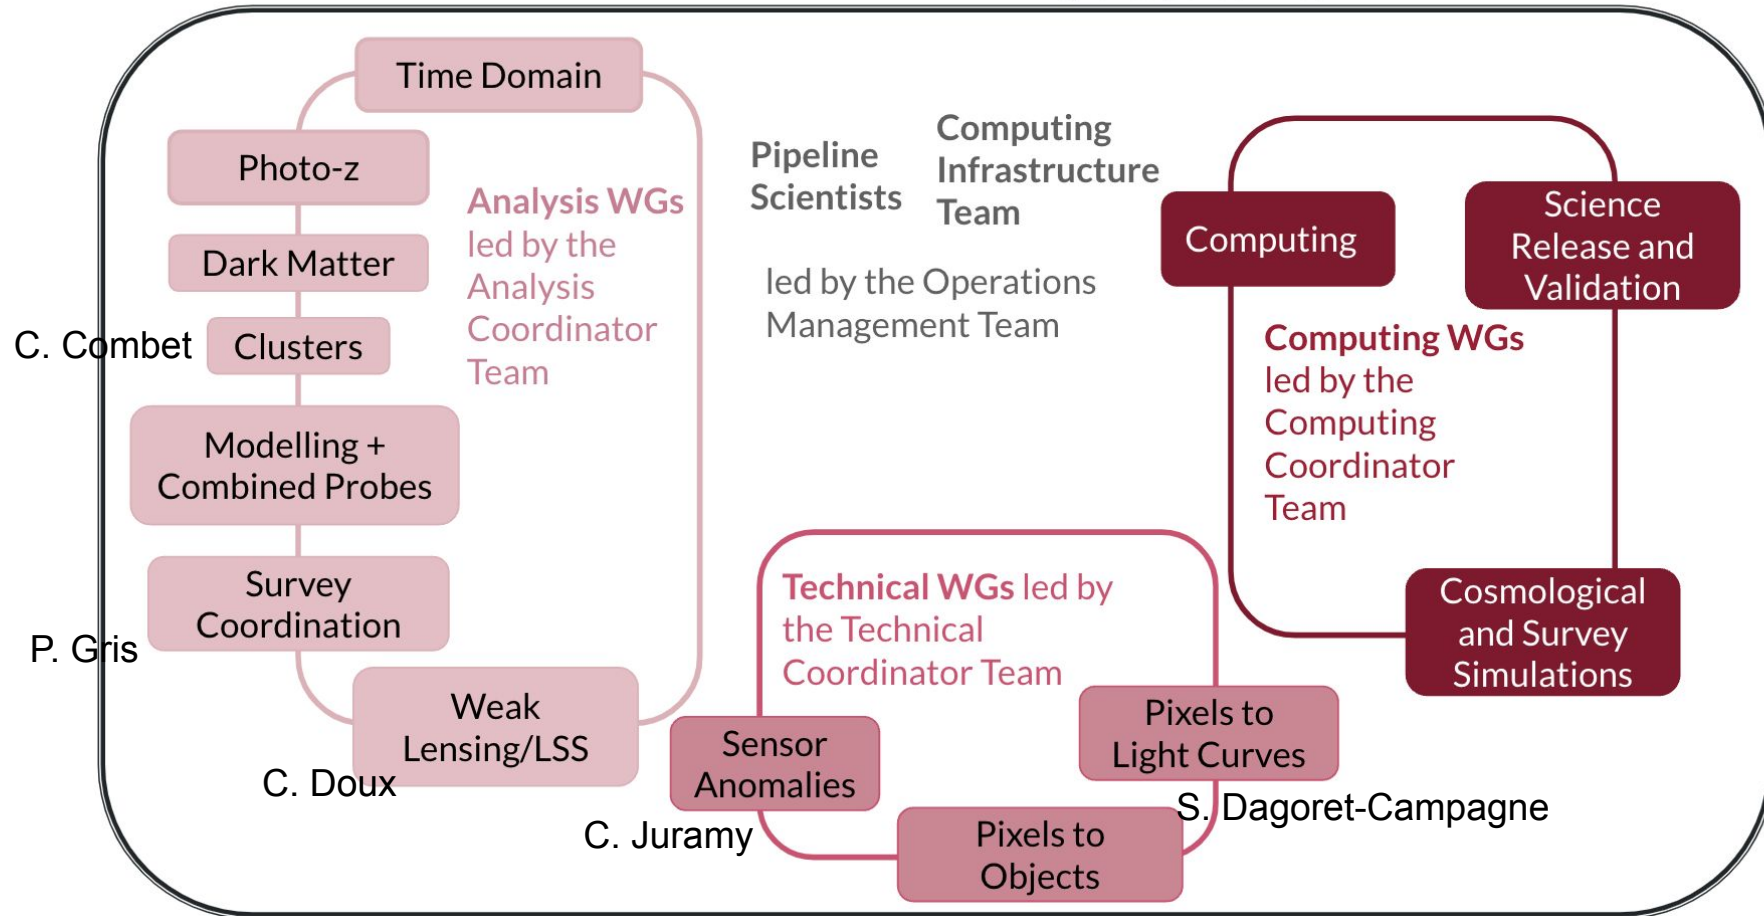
Time Domain

Photo-z

Dark Matter

C. Combet

Clusters

Modelling + Combined Probes

Survey Coordination

P. Gris

Weak Lensing/LSS

C. Doux

Analysis WGs led by the Analysis Coordinator Team

Pipeline Scientists

Computing Infrastructure Team

led by the Operations Management Team

Computing

Science Release and Validation

Computing WGs led by the Computing Coordinator Team

Cosmological and Survey Simulations

Technical WGs led by the Technical Coordinator Team

Sensor Anomalies

C. Juramy

Pixels to Light Curves

S. Dagoret-Campagne

Pixels to Objects